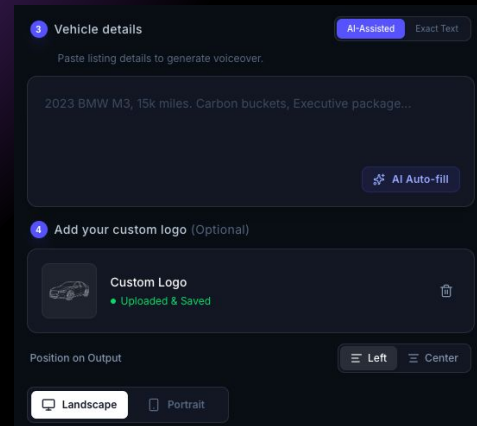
3 Vehicle details

AI-Assisted Exact Text

Paste listing details to generate voiceover.

2023 BMW M3, 15k miles. Carbon buckets, Executive package...

AI Auto-fill

4 Add your custom logo (Optional)

Custom Logo
• Uploaded & Saved

Position on Output

Left Center

Landscape Portrait